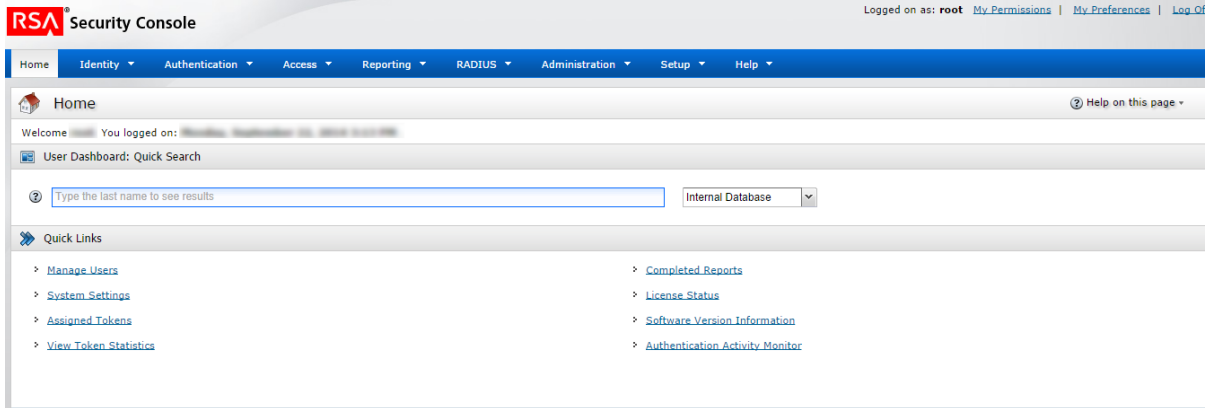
RSA Security Console

Logged on as: root My Permissions | My Preferences | Log Of

Home Identity ▼ Authentication ▼ Access ▼ Reporting ▼ RADIUS ▼ Administration ▼ Setup ▼ Help ▼

Home

Help on this page ▾

Welcome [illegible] You logged on: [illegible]

User Dashboard: Quick Search

Type the last name to see results

Internal Database

Quick Links

Manage Users

System Settings

Assigned Tokens

View Token Statistics

Completed Reports

License Status

Software Version Information

Authentication Activity Monitor